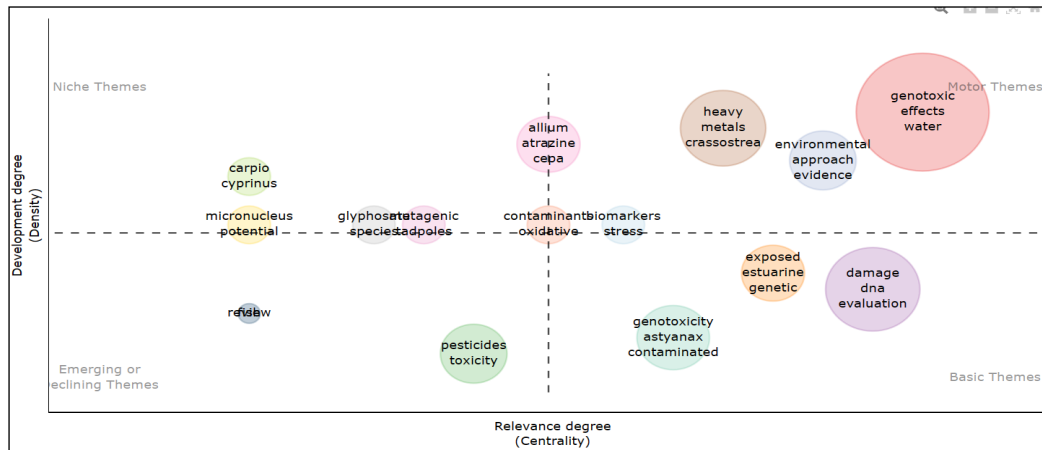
Niche Themes

Motor Themes

Development degree (Density)

carpio cyprinus

micronucleus potential

glyphosate species

mutagenic tadpoles

allium atrazine cepa

contaminants oxidative

biomarkers stress

heavy metals crassostrea

environmental approach evidence

genotoxic effects water

exposed estuarine genetic

damage dna evaluation

review fish

pesticides toxicity

genotoxicity astyanax contaminated

Emerging or eclining Themes

Basic Themes

Relevance degree (Centrality)